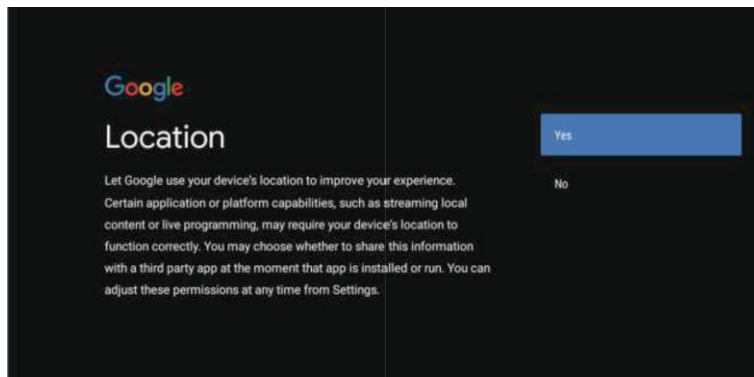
Google

Location

Let Google use your device's location to improve your experience. Certain application or platform capabilities, such as streaming local content or live programming, may require your device's location to function correctly. You may choose whether to share this information with a third party app at the moment that app is installed or run. You can adjust these permissions at any time from Settings.

Yes

No